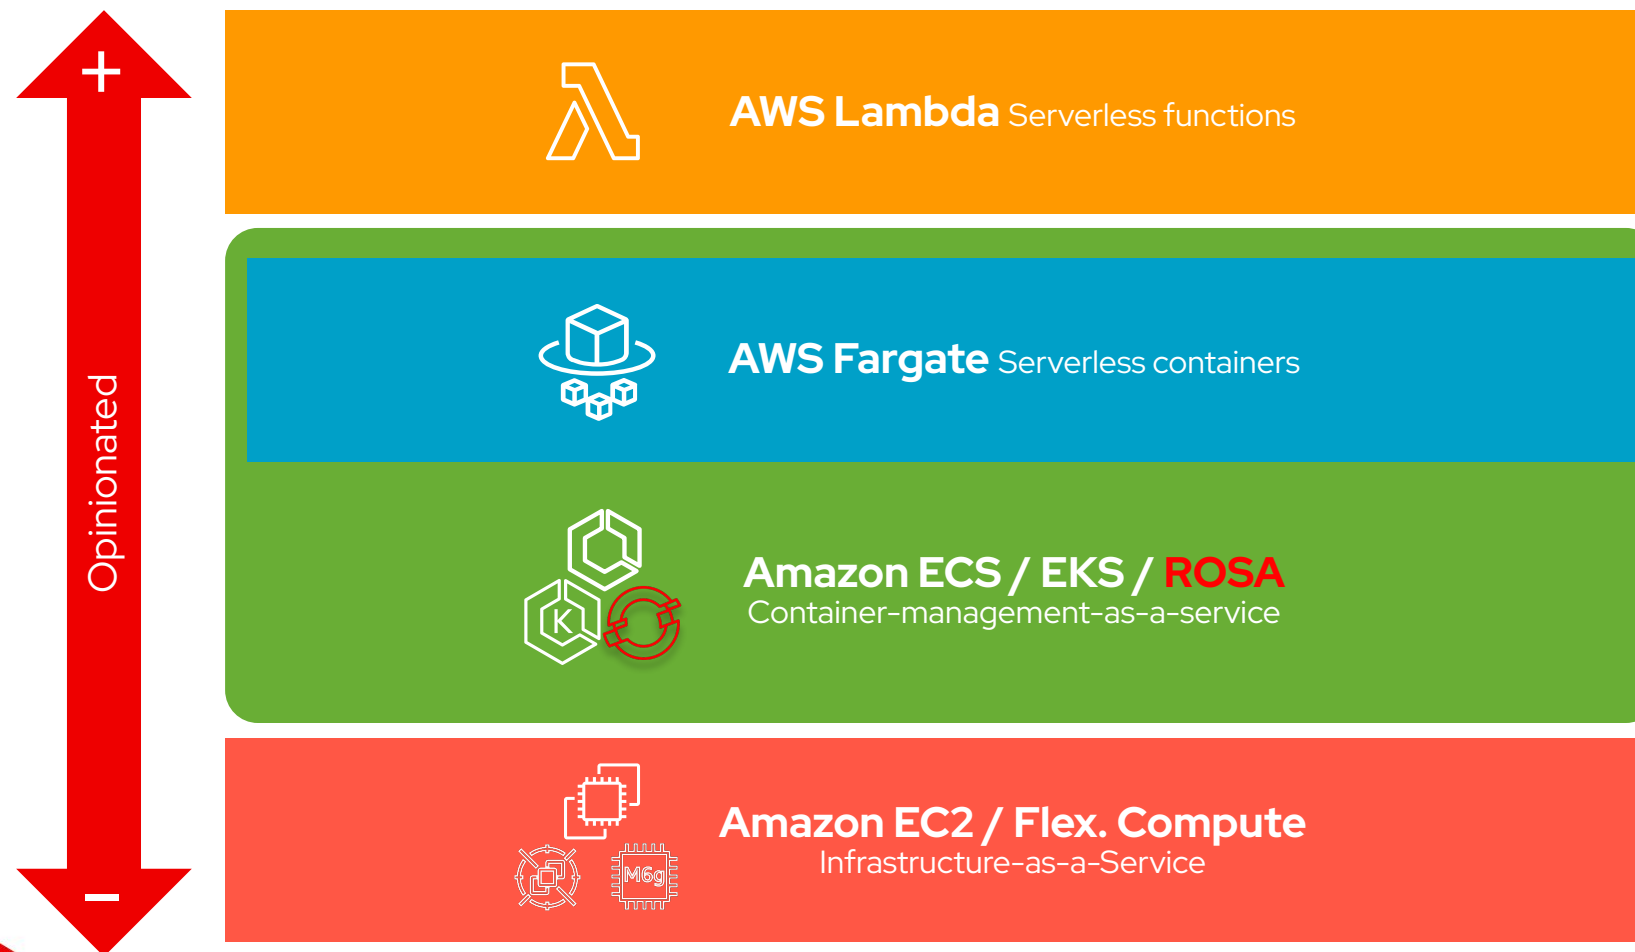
+

Opinionated

−

AWS Lambda Serverless functions

AWS Fargate Serverless containers

K

Amazon ECS / EKS / ROSA
Container-management-as-a-service

M6g

Amazon EC2 / Flex. Compute
Infrastructure-as-a-Service